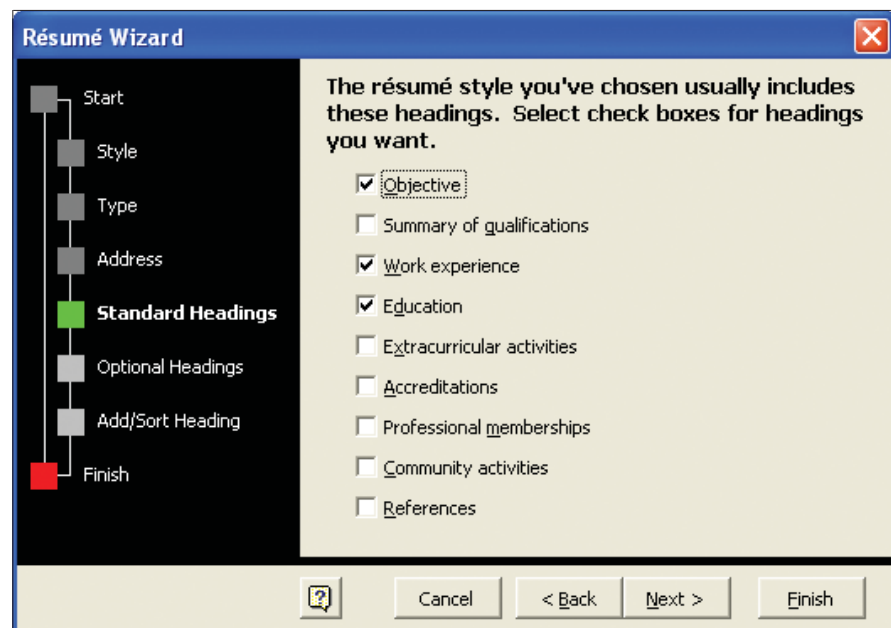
Résumé Wizard

Start

Style

Type

Address

Standard Headings

Optional Headings

Add/Sort Heading

Finish

The résumé style you've chosen usually includes these headings. Select check boxes for headings you want.

☑ Objective

☐ Summary of qualifications

☑ Work experience

☑ Education

☐ Extracurricular activities

☐ Accreditations

☐ Professional memberships

☐ Community activities

☐ References

?

Cancel

< Back

Next >

Finish